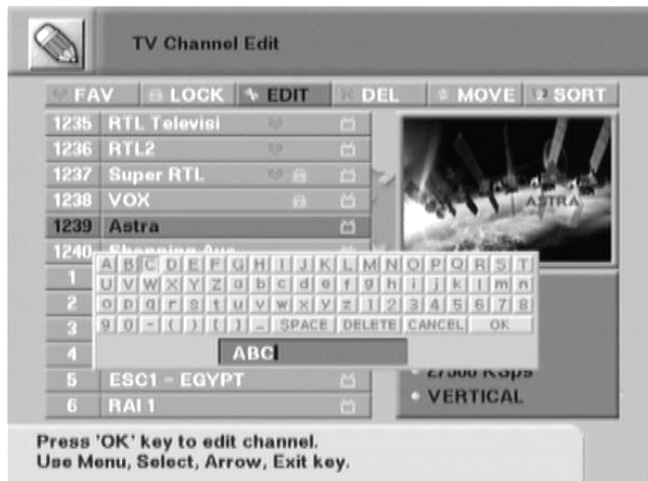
TV Channel Edit

FAV LOCK EDIT DEL MOVE 2 SORT

1235 RTL Televisi
1236 RTL2
1237 Super RTL
1238 VOX
1239 Astra
1240 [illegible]
1
2
3
4
5 ESC1 - EGYPT
6 RAI 1

ASTRA

A B C D E F G H I J K L M N O P Q R S T
U V W X Y Z a b c d e f g h i j k l m n
o p q r s t u v w x y z 1 2 3 4 5 6 7 8
9 0 - ( ) [ ] _ SPACE DELETE CANCEL OK

ABC

27500 KSps
VERTICAL

Press 'OK' key to edit channel.
Use Menu, Select, Arrow, Exit key.